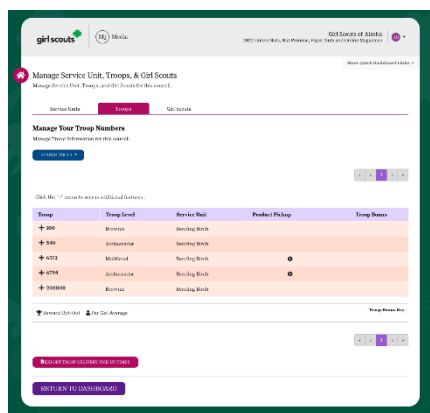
girl scouts | M2 Media

Girl Scouts of Alaska
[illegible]

Show Quick Dashboard Links

Manage Service Unit, Troops, & Girl Scouts
Manage Service Unit, Troops, and Girl Scouts for this council.

Service Units | Troops | Girl Scouts

Manage Your Troop Numbers
Manage Troop Information for this council.

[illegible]

Click the "+" icon to access additional features.

| Troop | Troop Level | Service Unit | Product Pickup | Troop Bonus |
|---|---|---|---|---|
| + 100 | Brownie | Bending Birch | | |
| + 549 | Ambassador | Bending Birch | | |
| + 4573 | Multilevel | Bending Birch | | |
| + 4798 | Ambassador | Bending Birch | | |
| + 200000 | Brownie | Bending Birch | | |

Reward Opt-Out   Per Girl Average

Troop Bonus Key

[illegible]

RETURN TO DASHBOARD